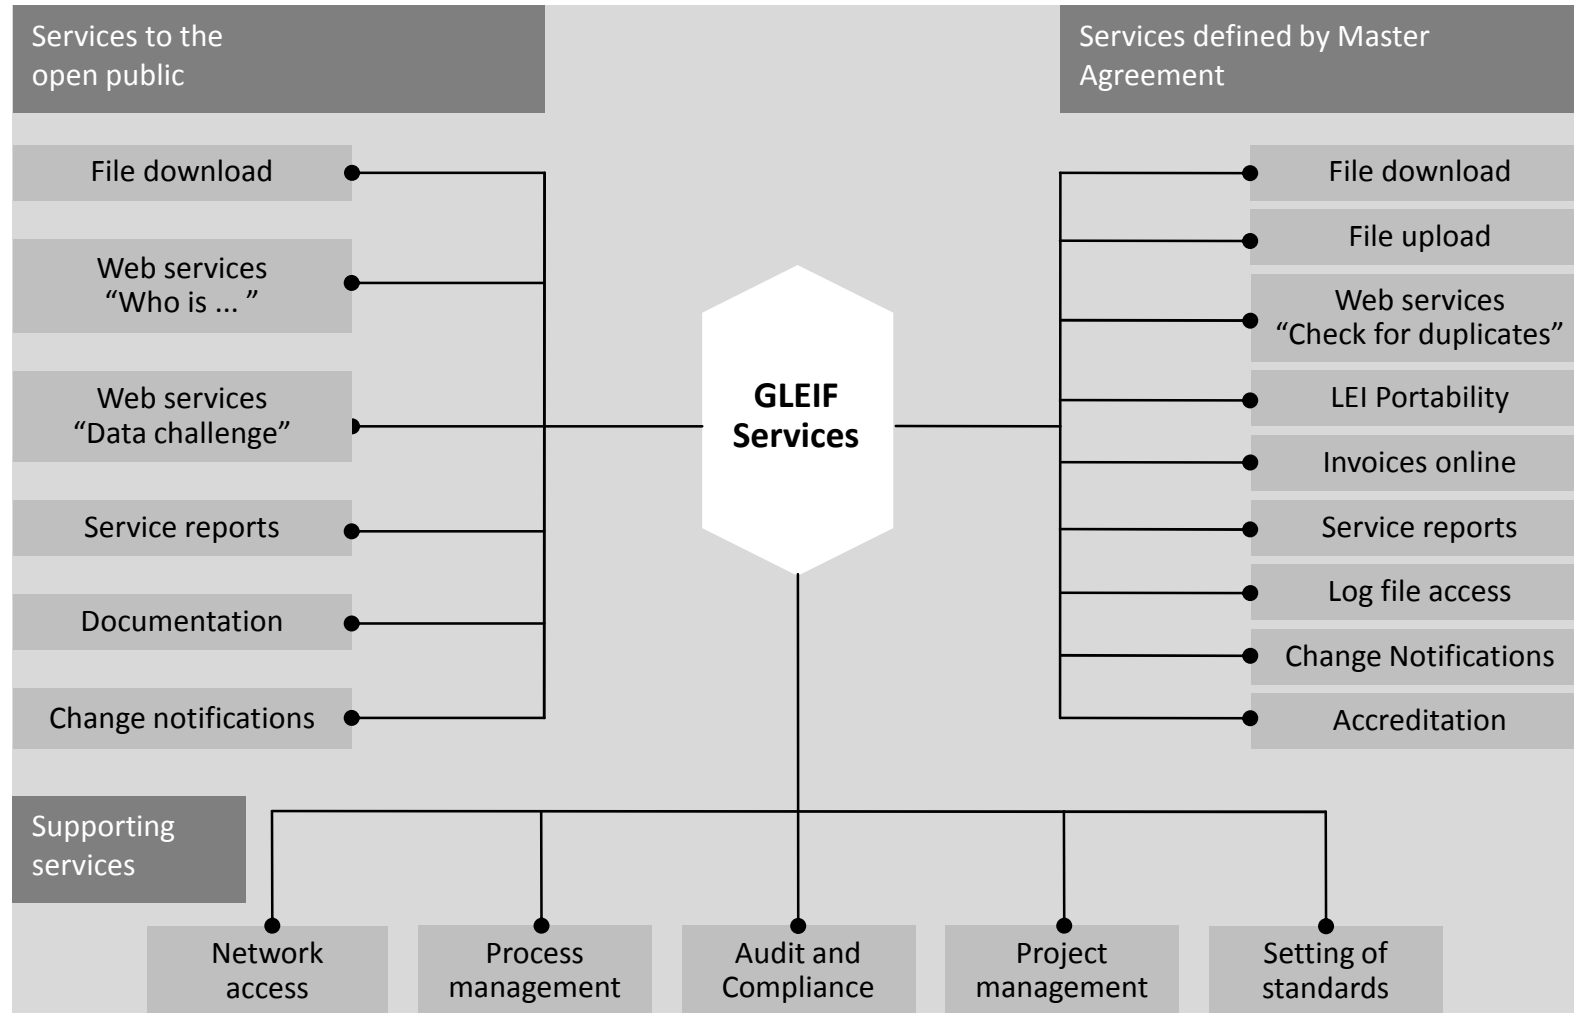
Services to the open public

Services defined by Master Agreement

File download

Web services "Who is ... "

Web services "Data challenge"

Service reports

Documentation

Change notifications

GLEIF Services

File download

File upload

Web services "Check for duplicates"

LEI Portability

Invoices online

Service reports

Log file access

Change Notifications

Accreditation

Supporting services

Network access

Process management

Audit and Compliance

Project management

Setting of standards